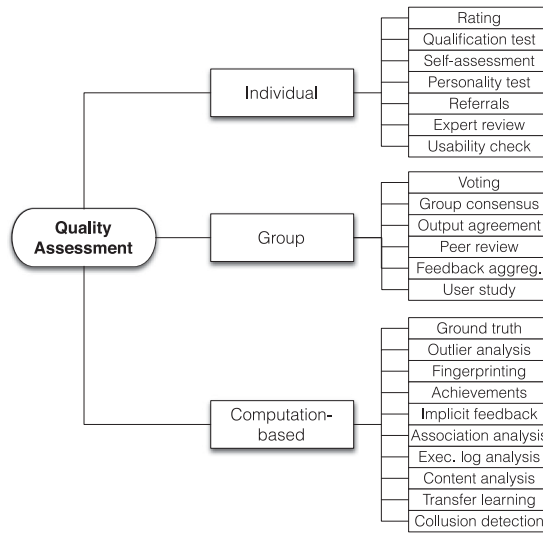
Quality Assessment

Individual

Rating
Qualification test
Self-assessment
Personality test
Referrals
Expert review
Usability check

Group

Voting
Group consensus
Output agreement
Peer review
Feedback aggreg.
User study

Computation-based

Ground truth
Outlier analysis
Fingerprinting
Achievements
Implicit feedback
Association analysis
Exec. log analysis
Content analysis
Transfer learning
Collusion detection